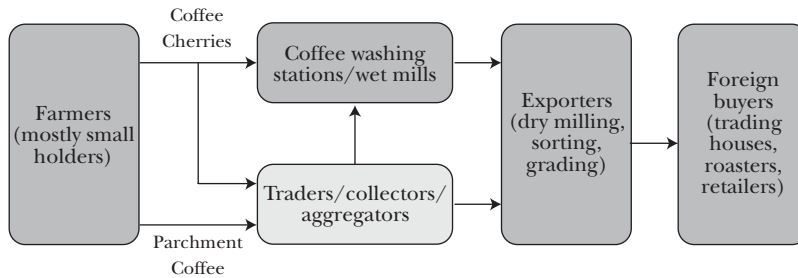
Coffee Cherries

Farmers (mostly small holders)

Coffee washing stations/wet mills

Traders/collectors/ aggregators

Parchment Coffee

Exporters (dry milling, sorting, grading)

Foreign buyers (trading houses, roasters, retailers)